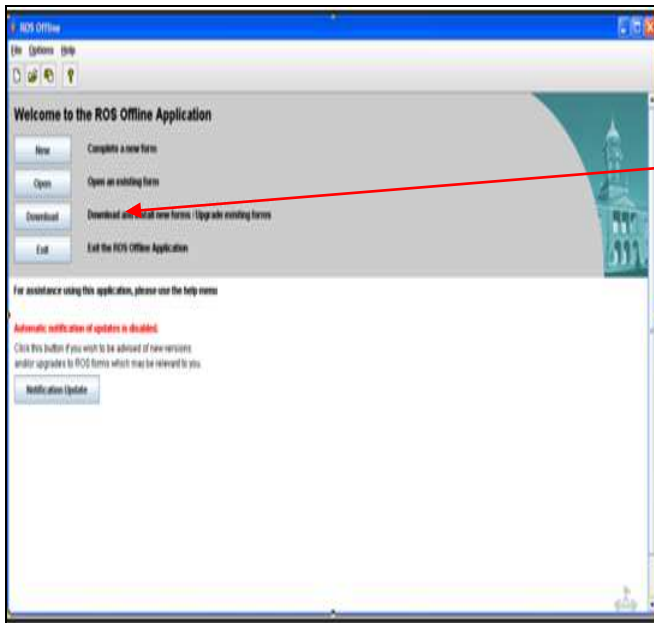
ROS Offline

File Options Help

Welcome to the ROS Offline Application

New Complete a new form

Open Open an existing form

Download Download and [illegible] new forms / Upgrade existing forms

Exit Exit the ROS Offline Application

For assistance using this application, please use the help menu

Automatic notification of updates is disabled.

Click this button if you wish to be advised of new versions and/or upgrades to ROS forms which may be relevant to you.

Notification Update